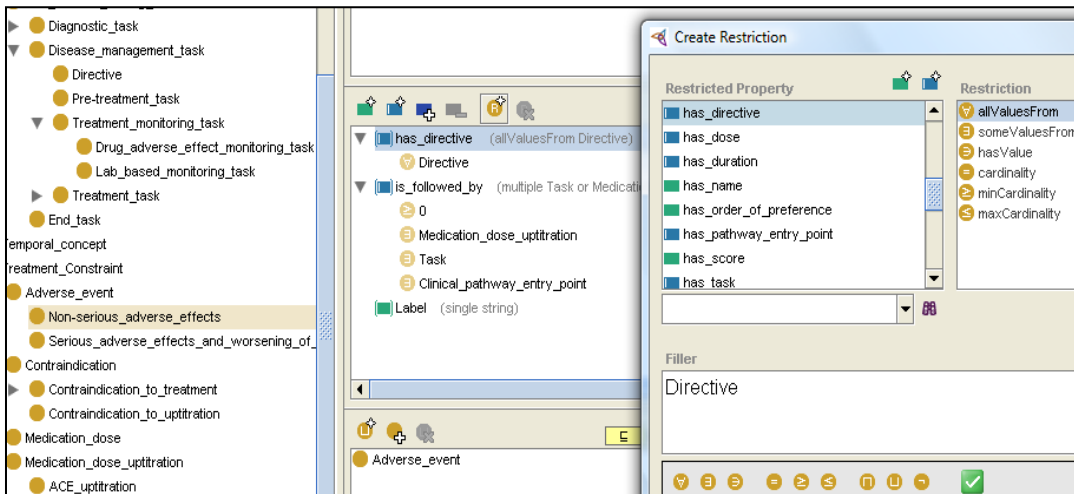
Diagnostic_task
Disease_management_task
Directive
Pre-treatment_task
Treatment_monitoring_task
Drug_adverse_effect_monitoring_task
Lab_based_monitoring_task
Treatment_task
End_task
emporal_concept
reatment_Constraint
Adverse_event
Non-serious_adverse_effects
Serious_adverse_effects_and_worsening_of_
Contraindication
Contraindication_to_treatment
Contraindication_to_uptitration
Medication_dose
Medication_dose_uptitration
ACE_uptitration

has_directive (allValuesFrom Directive)
Directive
is_followed_by (multiple Task or Medicati
0
Medication_dose_uptitration
Task
Clinical_pathway_entry_point
Label (single string)

Adverse_event

Create Restriction

Restricted Property
has_directive
has_dose
has_duration
has_name
has_order_of_preference
has_pathway_entry_point
has_score
has_task

Restriction
allValuesFrom
someValuesFrom
hasValue
cardinality
minCardinality
maxCardinality

Filler
Directive